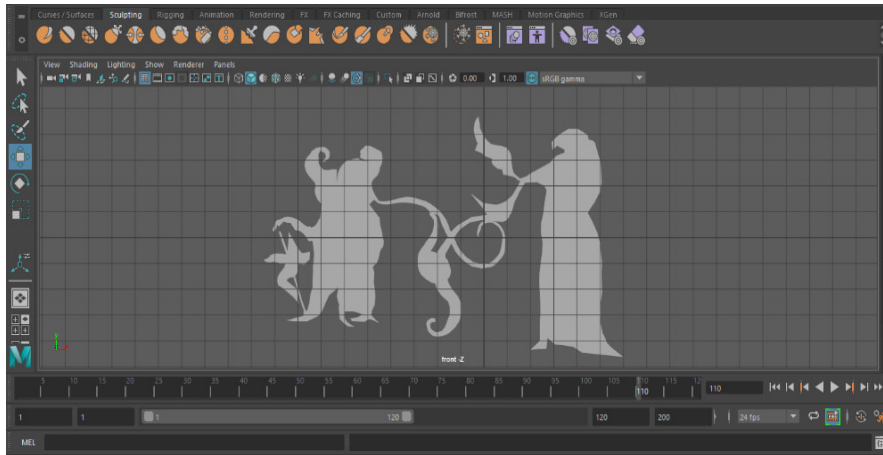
Curves / Surfaces Sculpting Rigging Animation Rendering FX FX Caching Custom Arnold Bifrost MASH Motion Graphics XGen

View Shading Lighting Show Renderer Panels

0.00 1.00 sRGB gamma

front -Z

5 10 15 20 25 30 35 40 45 50 55 60 65 70 75 80 85 90 95 100 105 110 115 12

110

1 1 1 120 120 200 24 fps

MEL